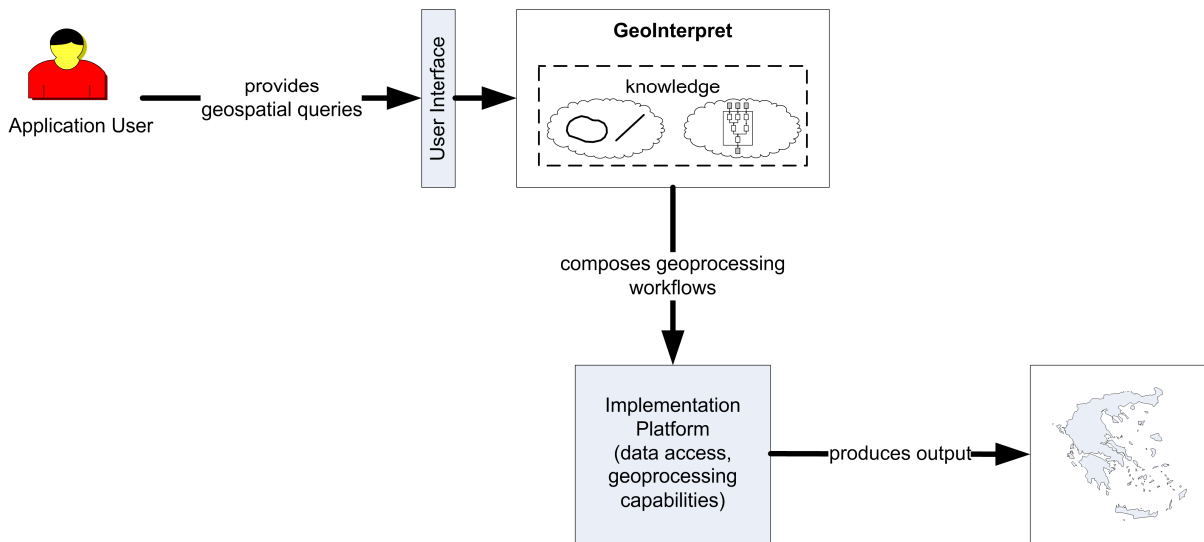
Application User

provides
geospatial queries

User Interface

GeoInterpret

knowledge

composes geoprocessing
workflows

Implementation
Platform
(data access,
geoprocessing
capabilities)

produces output